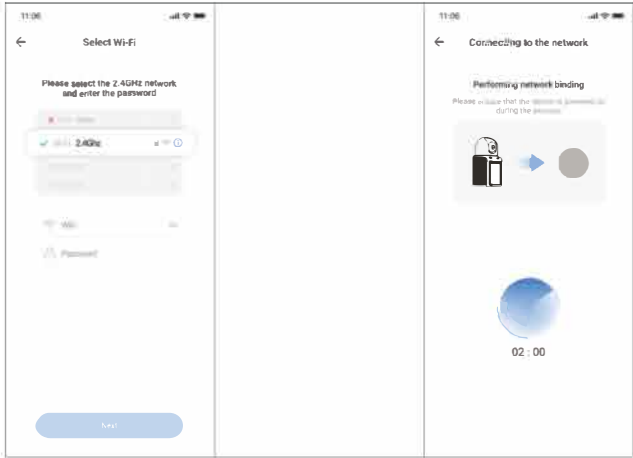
11:06

←

Select Wi-Fi

Please select the 2.4GHz network and enter the password

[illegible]

✓ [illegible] 2.4GHz

Wifi

Password

Next

11:06

←

Connecting to the network

Performing network binding

Please ensure that the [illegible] during the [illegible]

02 : 00